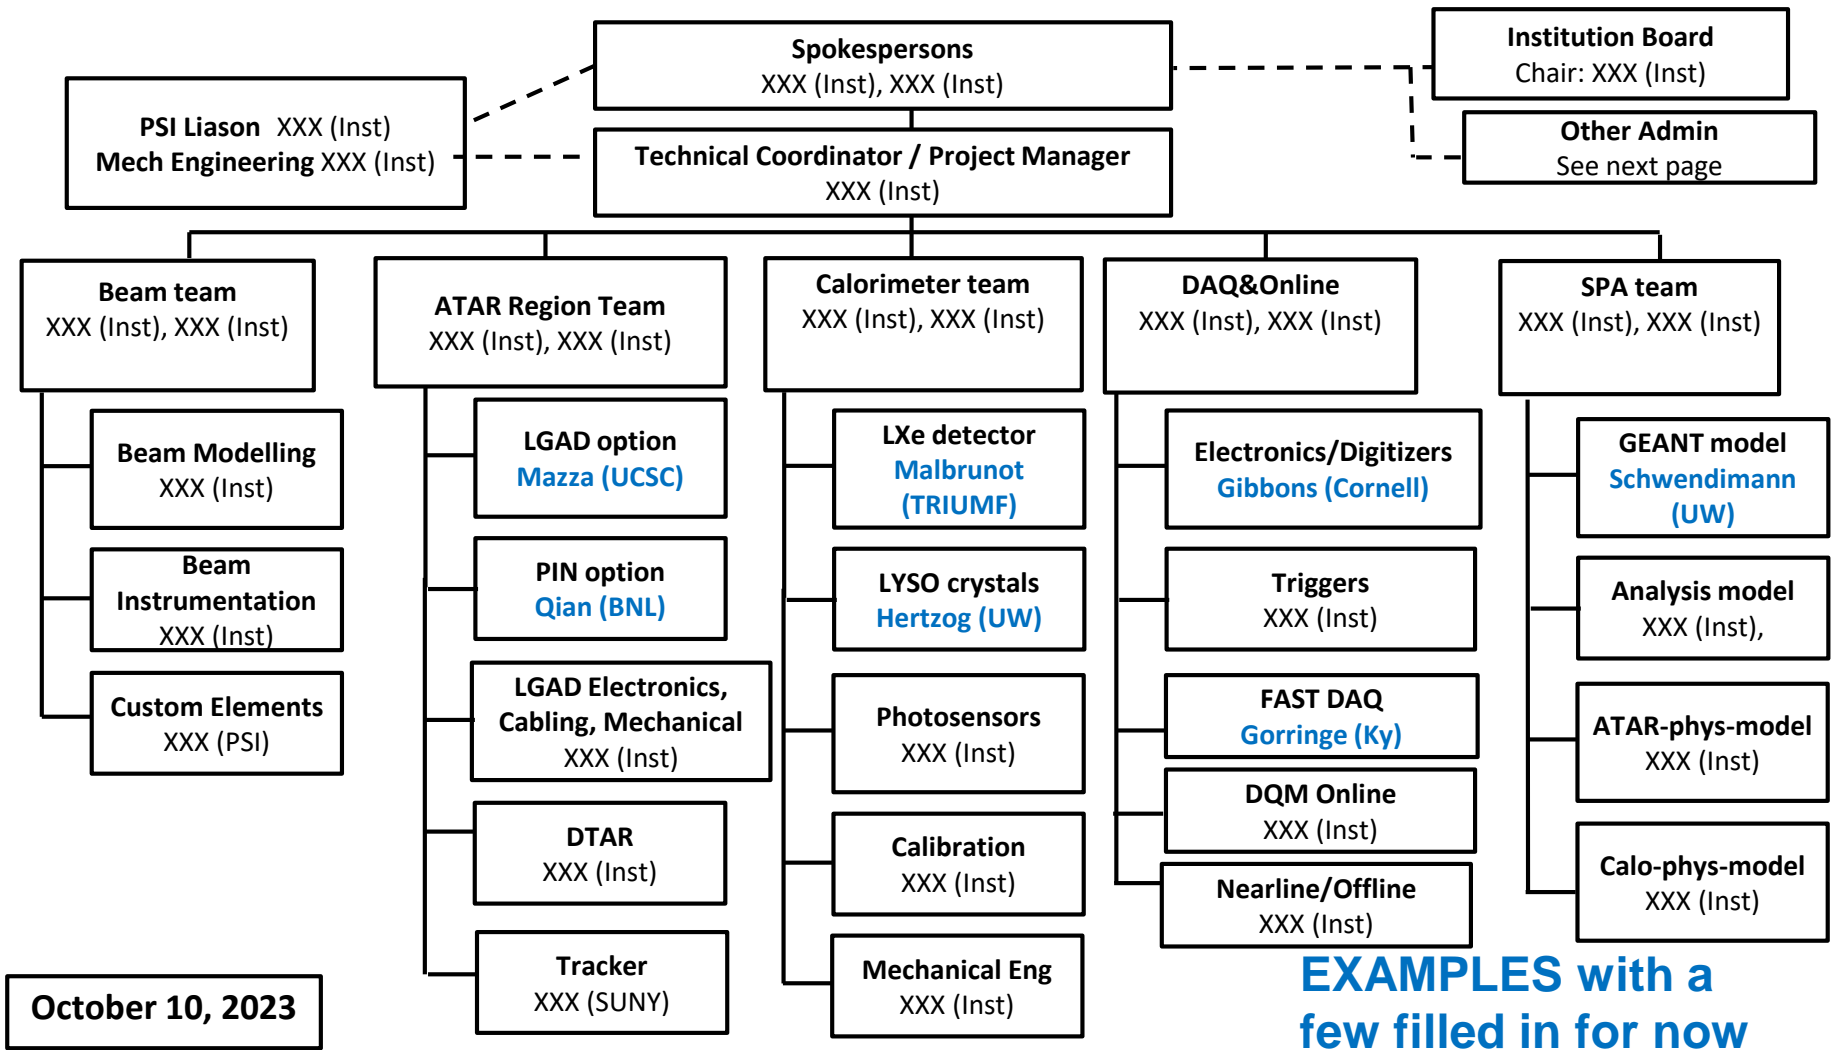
Spokespersons
XXX (Inst), XXX (Inst)

Institution Board
Chair: XXX (Inst)

PSI Liason XXX (Inst)
Mech Engineering XXX (Inst)

Other Admin
See next page

Technical Coordinator / Project Manager
XXX (Inst)

Beam team
XXX (Inst), XXX (Inst)

ATAR Region Team
XXX (Inst), XXX (Inst)

Calorimeter team
XXX (Inst), XXX (Inst)

DAQ&Online
XXX (Inst), XXX (Inst)

SPA team
XXX (Inst), XXX (Inst)

Beam Modelling
XXX (Inst)

Beam Instrumentation
XXX (Inst)

Custom Elements
XXX (PSI)

LGAD option
Mazza (UCSC)

PIN option
Qian (BNL)

LGAD Electronics, Cabling, Mechanical
XXX (Inst)

DTAR
XXX (Inst)

Tracker
XXX (SUNY)

LXe detector
Malbrunot (TRIUMF)

LYSO crystals
Hertzog (UW)

Photosensors
XXX (Inst)

Calibration
XXX (Inst)

Mechanical Eng
XXX (Inst)

Electronics/Digitizers
Gibbons (Cornell)

Triggers
XXX (Inst)

FAST DAQ
Gorringe (Ky)

DQM Online
XXX (Inst)

Nearline/Offline
XXX (Inst)

GEANT model
Schwendimann (UW)

Analysis model
XXX (Inst),

ATAR-phys-model
XXX (Inst)

Calo-phys-model
XXX (Inst)

October 10, 2023

EXAMPLES with a few filled in for now